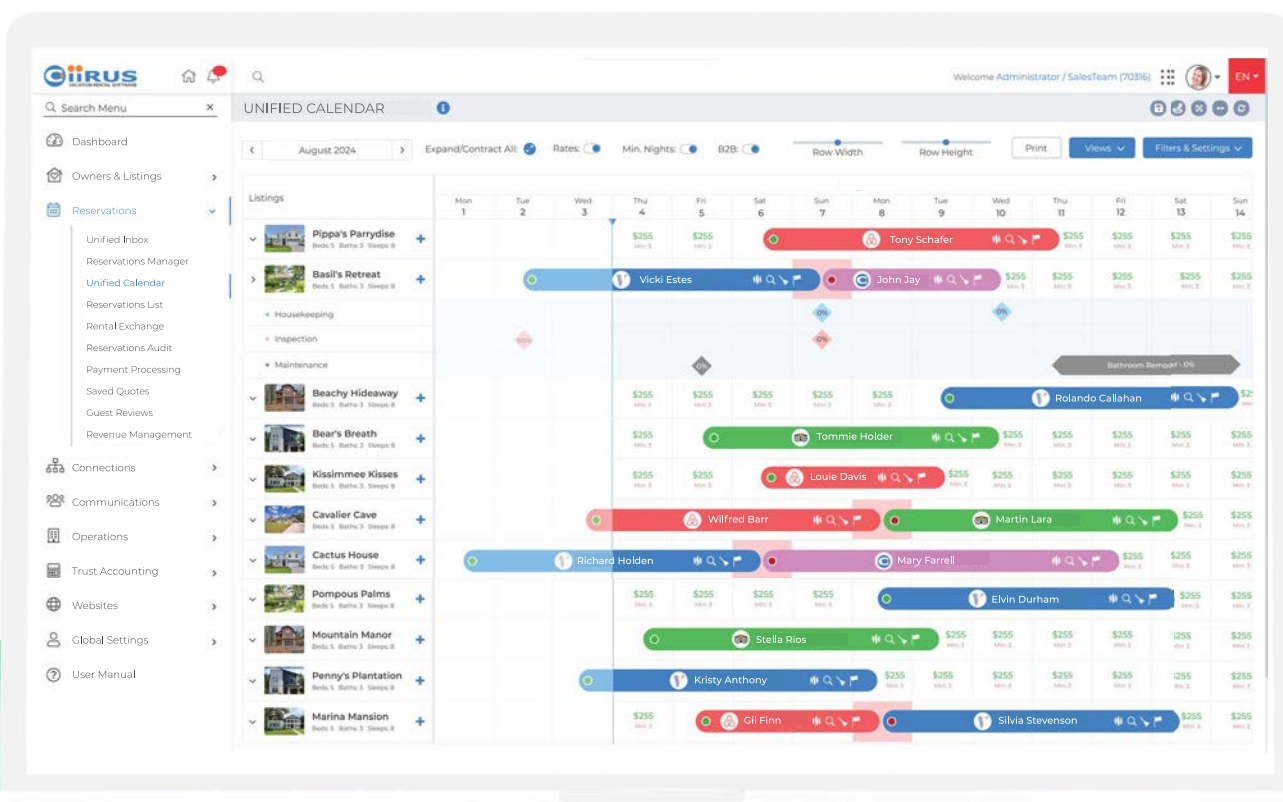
CiiRUS VACATION RENTAL SOFTWARE

Welcome Administrator / SalesTeam (70316) EN

Search Menu ×

Dashboard
Owners & Listings
Reservations
Unified Inbox
Reservations Manager
Unified Calendar
Reservations List
Rental Exchange
Reservations Audit
Payment Processing
Saved Quotes
Guest Reviews
Revenue Management
Connections
Communications
Operations
Trust Accounting
Websites
Global Settings
User Manual

UNIFIED CALENDAR

August 2024 Expand/Contract All: Rates: Min. Nights: B2B: Row Width Row Height Print Views Filters & Settings

Listings

| Mon 1 | Tue 2 | Wed 3 | Thu 4 | Fri 5 | Sat 6 | Sun 7 | Mon 8 | Tue 9 | Wed 10 | Thu 11 | Fri 12 | Sat 13 | Sun 14 |
|---|---|---|---|---|---|---|---|---|---|---|---|---|---|

Pippa's Parrydise — $255 $255 Tony Schafer $255 $255 $255 $255
Basil's Retreat — Vicki Estes John Jay $255 $255 $255 $255
Housekeeping 0% 0%
Inspection 0%
Maintenance Bathroom Remodel - 0%
Beachy Hideaway — $255 $255 $255 $255 $255 Rolando Callahan
Bear's Breath — $255 Tommie Holder $255 $255 $255 $255 $255
Kissimmee Kisses — $255 $255 Louie Davis $255 $255 $255 $255 $255
Cavalier Cave — Wilfred Barr Martin Lara $255 $255
Cactus House — Richard Holden Mary Farrell $255 $255 $255 $255
Pompous Palms — $255 $255 $255 $255 Elvin Durham $255 $255
Mountain Manor — Stella Rios $255 $255 $255 $255 $255 $255
Penny's Plantation — Kristy Anthony $255 $255 $255 $255 $255 $255 $255
Marina Mansion — $255 Gil Finn Silvia Stevenson $255 $255